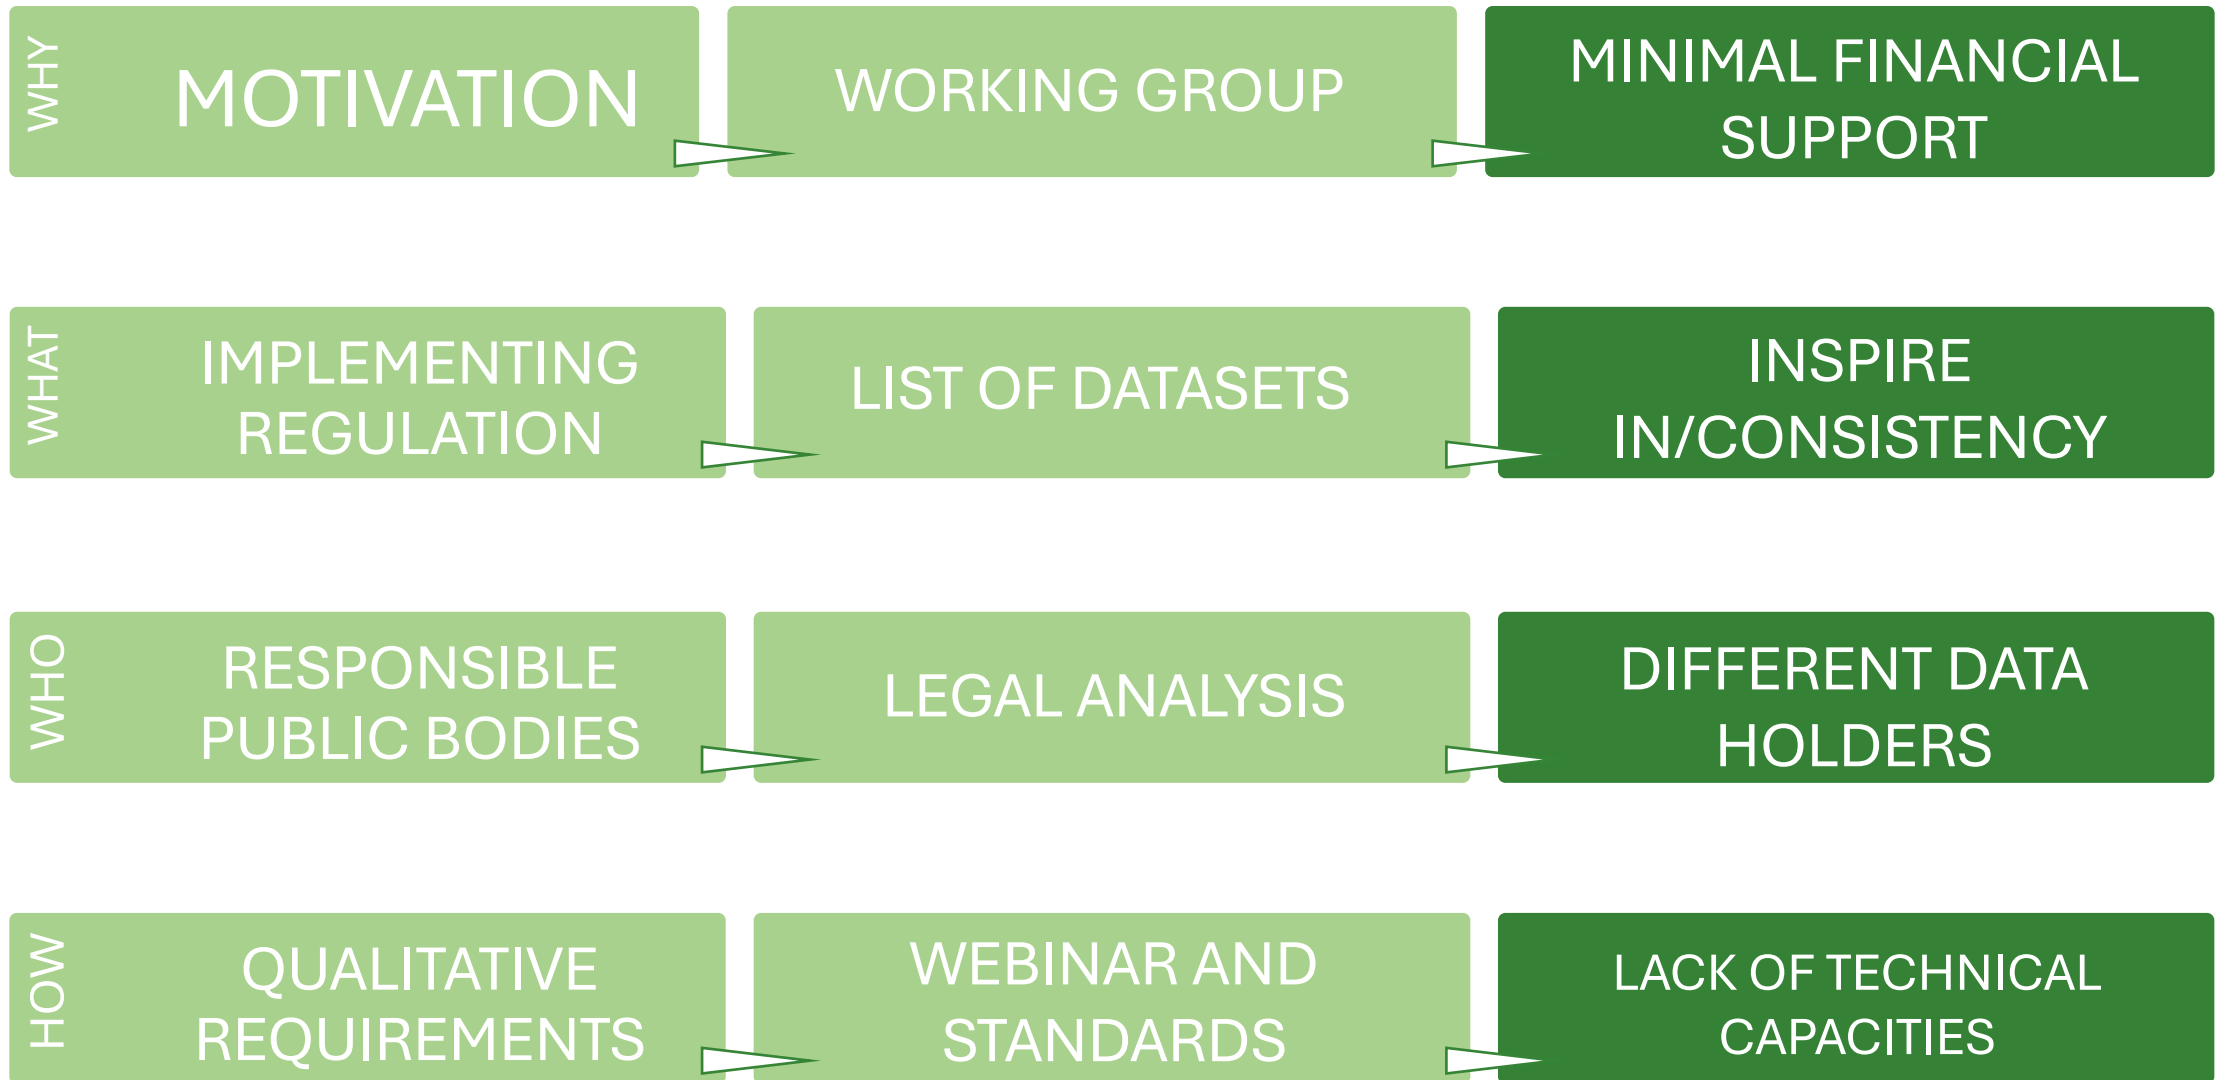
WHY
MOTIVATION
WORKING GROUP
MINIMAL FINANCIAL SUPPORT

WHAT
IMPLEMENTING REGULATION
LIST OF DATASETS
INSPIRE IN/CONSISTENCY

WHO
RESPONSIBLE PUBLIC BODIES
LEGAL ANALYSIS
DIFFERENT DATA HOLDERS

HOW
QUALITATIVE REQUIREMENTS
WEBINAR AND STANDARDS
LACK OF TECHNICAL CAPACITIES